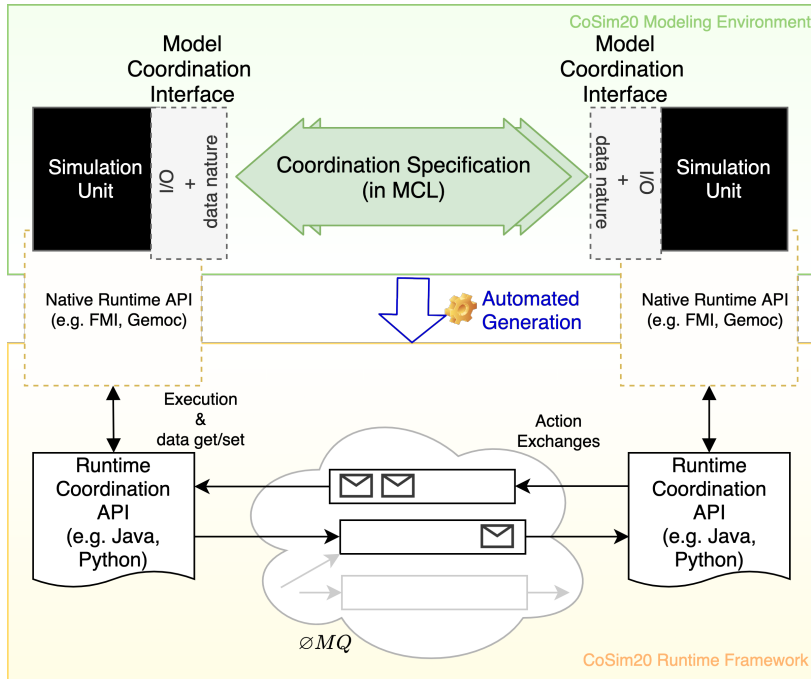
CoSim20 Modeling Environment

Model Coordination Interface

Simulation Unit

I/O + data nature

Coordination Specification (in MCL)

Model Coordination Interface

data nature + I/O

Simulation Unit

Native Runtime API (e.g. FMI, Gemoc)

Automated Generation

Native Runtime API (e.g. FMI, Gemoc)

Execution & data get/set

Action Exchanges

Runtime Coordination API (e.g. Java, Python)

Runtime Coordination API (e.g. Java, Python)

$\varnothing MQ$

CoSim20 Runtime Framework